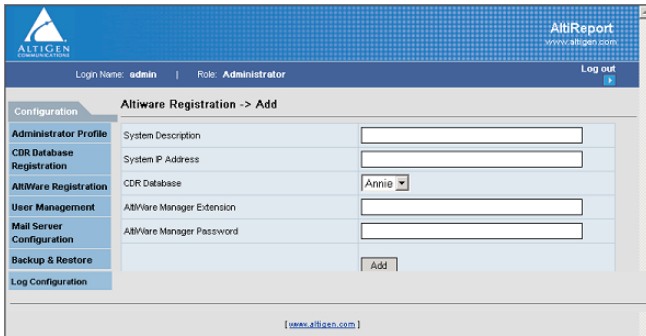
ALTIGEN COMMUNICATIONS

AltiReport
www.altigen.com

Login Name: admin | Role: Administrator

Log out

Configuration

Administrator Profile
CDR Database Registration
AltiWare Registration
User Management
Mail Server Configuration
Backup & Restore
Log Configuration

Altiware Registration -> Add

| | |
|---|---|
| System Description | |
| System IP Address | |
| CDR Database | Annie |
| AltiWare Manager Extension | |
| AltiWare Manager Password | |
| | Add |

[ www.altigen.com ]